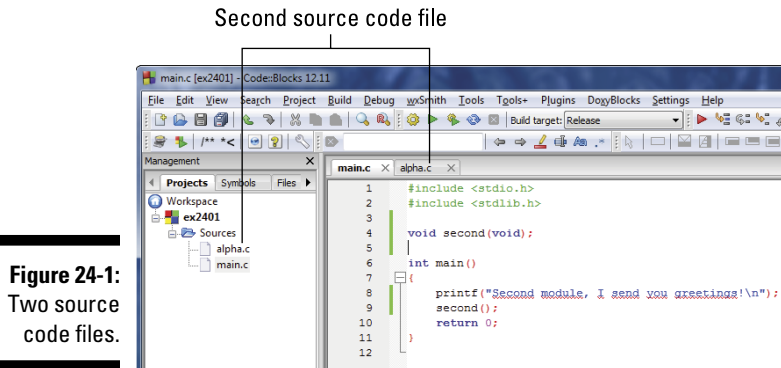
Second source code file

main.c [ex2401] - Code::Blocks 12.11

File Edit View Search Project Build Debug wxSmith Tools Tools+ Plugins DoxyBlocks Settings Help

Build target: Release

/** *<

Management

Projects Symbols Files

Workspace
ex2401
Sources
alpha.c
main.c

main.c alpha.c

1 #include <stdio.h>
2 #include <stdlib.h>
3
4 void second(void);
5
6 int main()
7 {
8 printf("Second module, I send you greetings!\n");
9 second();
10 return 0;
11 }
12

Figure 24-1: Two source code files.